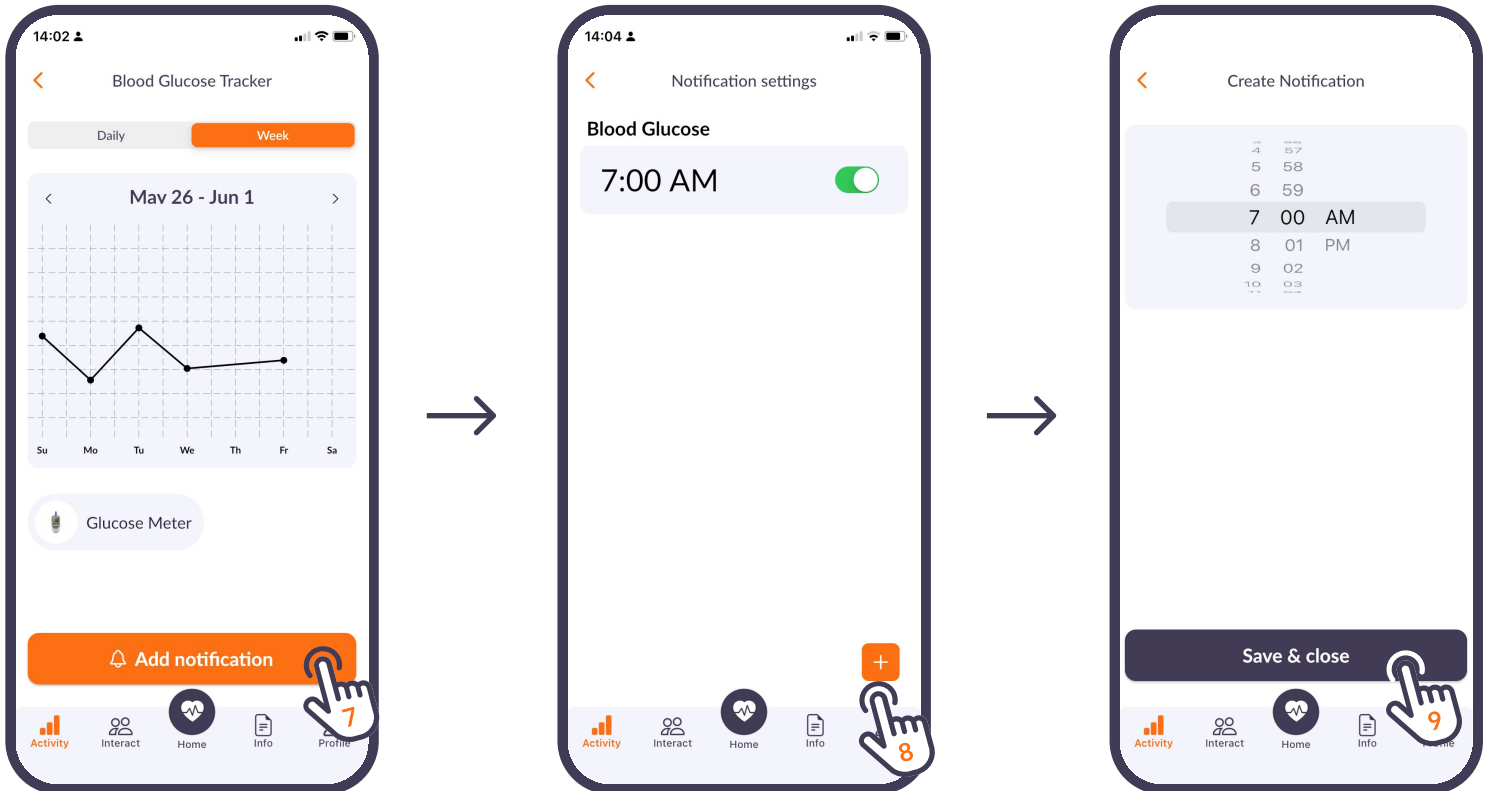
14:02

Blood Glucose Tracker

Daily
Week

Mav 26 - Jun 1

Su Mo Tu We Th Fr Sa

Glucose Meter

Add notification

7

Activity Interact Home Info Profile

14:04

Notification settings

Blood Glucose

7:00 AM

+

8

Activity Interact Home Info

Create Notification

4 57
5 58
6 59
7 00 AM
8 01 PM
9 02
10 03

Save & close

9

Activity Interact Home Info Profile